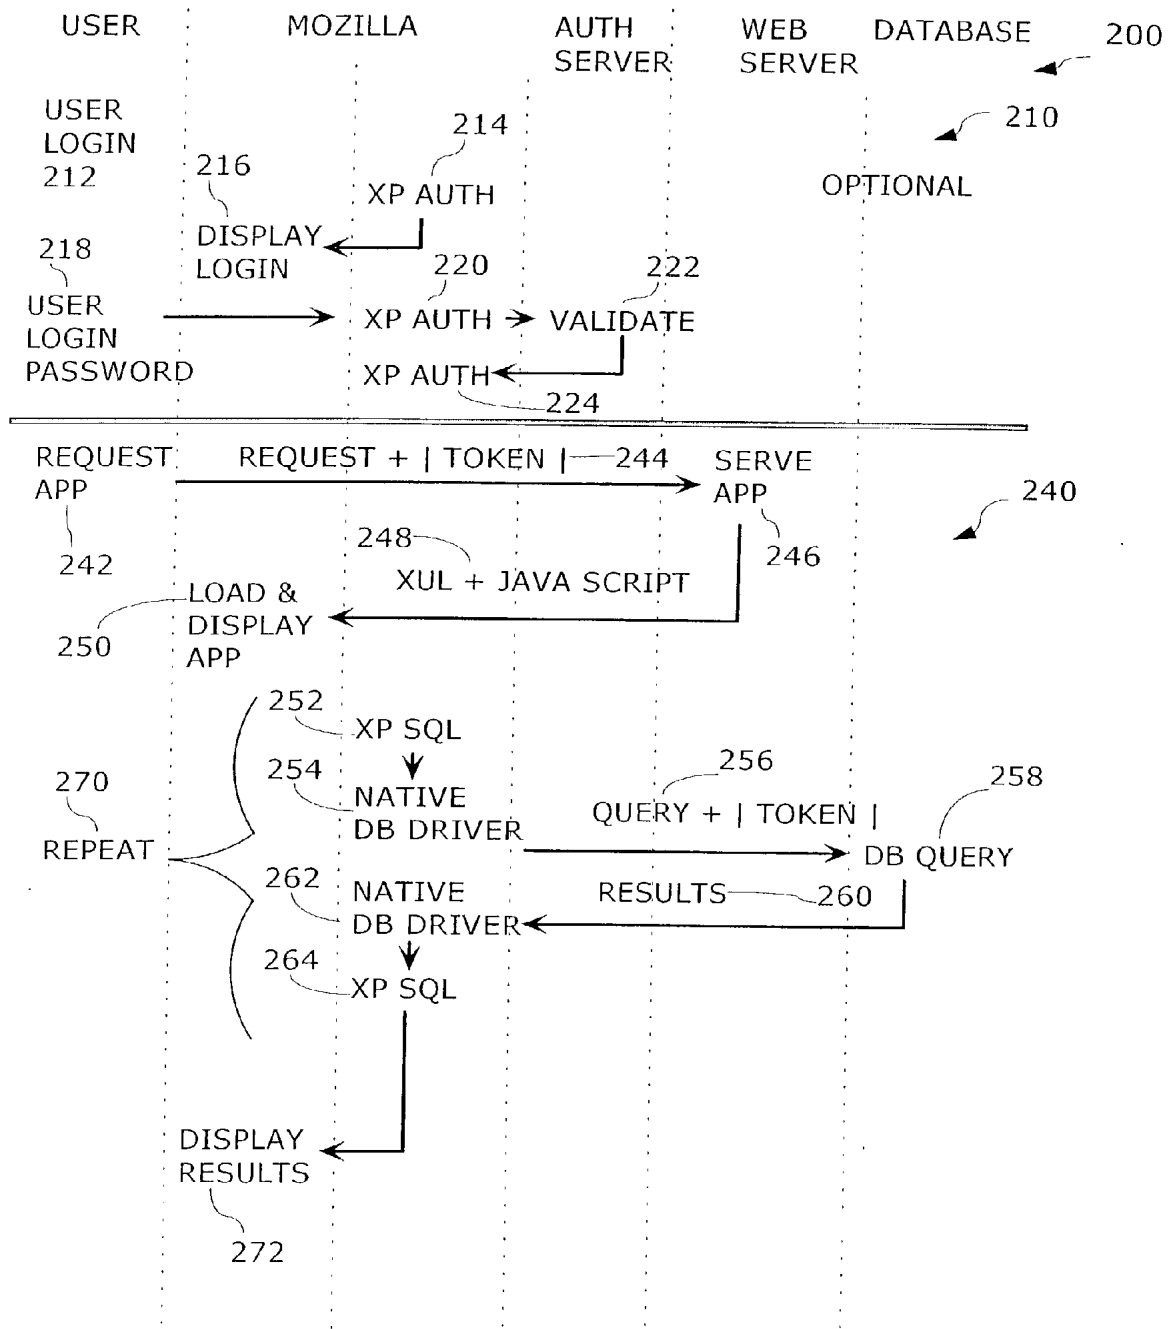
USER MOZILLA AUTH SERVER WEB SERVER DATABASE 200

USER LOGIN 212

210

214

216

XP AUTH

OPTIONAL

DISPLAY LOGIN

218

220

222

USER LOGIN PASSWORD

XP AUTH

VALIDATE

XP AUTH

224

REQUEST APP

REQUEST + | TOKEN | 244

SERVE APP

240

242

248

246

XUL + JAVA SCRIPT

LOAD & DISPLAY APP

250

252

XP SQL

254

256

258

270

NATIVE DB DRIVER

QUERY + | TOKEN |

REPEAT

DB QUERY

262

NATIVE DB DRIVER

RESULTS 260

264

XP SQL

DISPLAY RESULTS

272